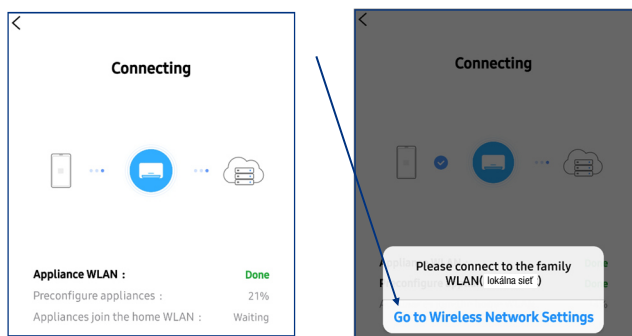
<

Connecting

Appliance WLAN :
Done

Preconfigure appliances :
21%

Appliances join the home WLAN :
Waiting

<

Connecting

Please connect to the family WLAN( lokálna sieť )

Go to Wireless Network Settings